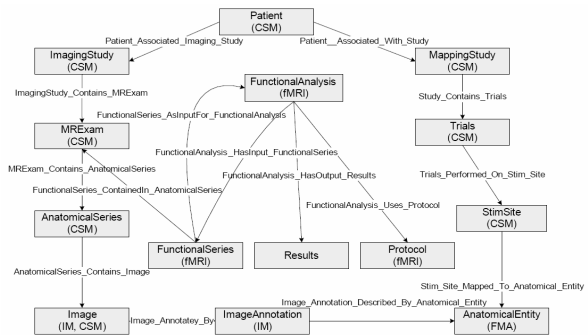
Patient
(CSM)

Patient_Associated_Imaging_Study

Patient__Associated_With_Study

ImagingStudy
(CSM)

MappingStudy
(CSM)

FunctionalAnalysis
(fMRI)

ImagingStudy_Contains_MRExam

Study_Contains_Trials

FunctionalSeries_AsInputFor_FunctionalAnalysis

MRExam
(CSM)

Trials
(CSM)

FunctionalAnalysis_HasInput_FunctionalSeries

MRExam_Contains_AnatomicalSeries

FunctionalAnalysis_HasOutput_Results

Trials_Performed_On_Stim_Site

FunctionalSeries_ContainedIn_AnatomicalSeries

FunctionalAnalysis_Uses_Protocol

AnatomicalSeries
(CSM)

StimSite
(CSM)

FunctionalSeries
(fMRI)

Results

Protocol
(fMRI)

AnatomicalSeries_Contains_Image

Stim_Site_Mapped_To_Anatomical_Entity

Image_Annotation_Described_By_Anatomical_Entity

Image
(IM, CSM)

Image_Annotatey_By

ImageAnnotation
(IM)

AnatomicalEntity
(FMA)